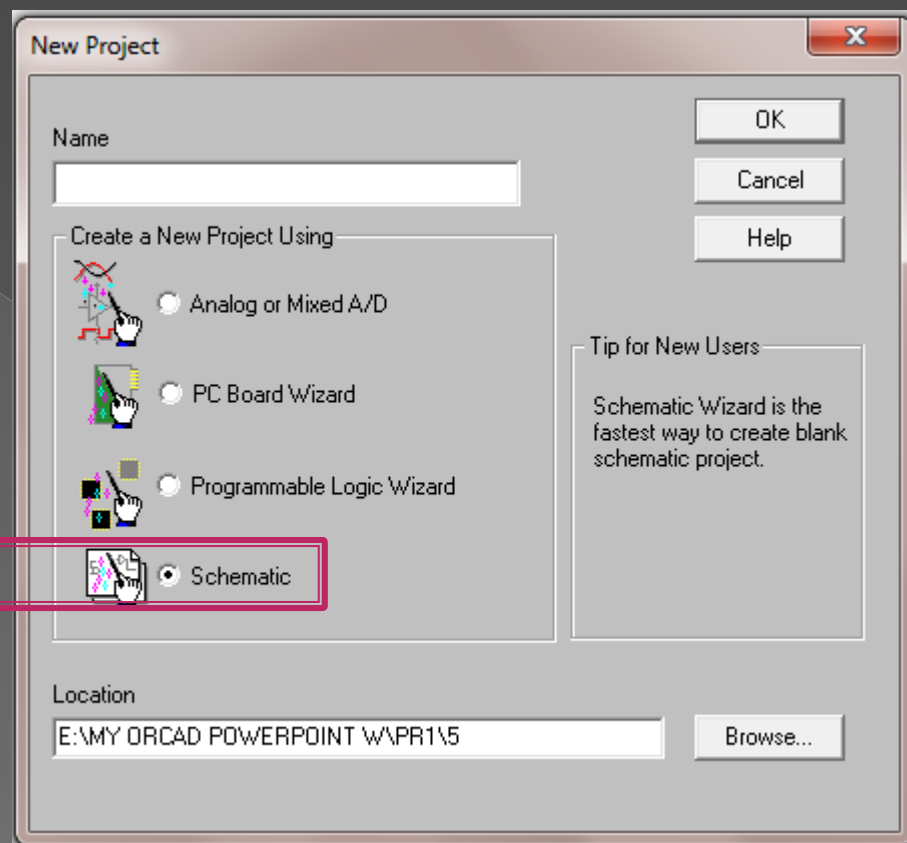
New Project

Name

OK

Cancel

Help

Create a New Project Using

Analog or Mixed A/D

PC Board Wizard

Programmable Logic Wizard

Schematic

Tip for New Users

Schematic Wizard is the fastest way to create blank schematic project.

Location

E:\MY ORCAD POWERPOINT W\PR1\5

Browse...